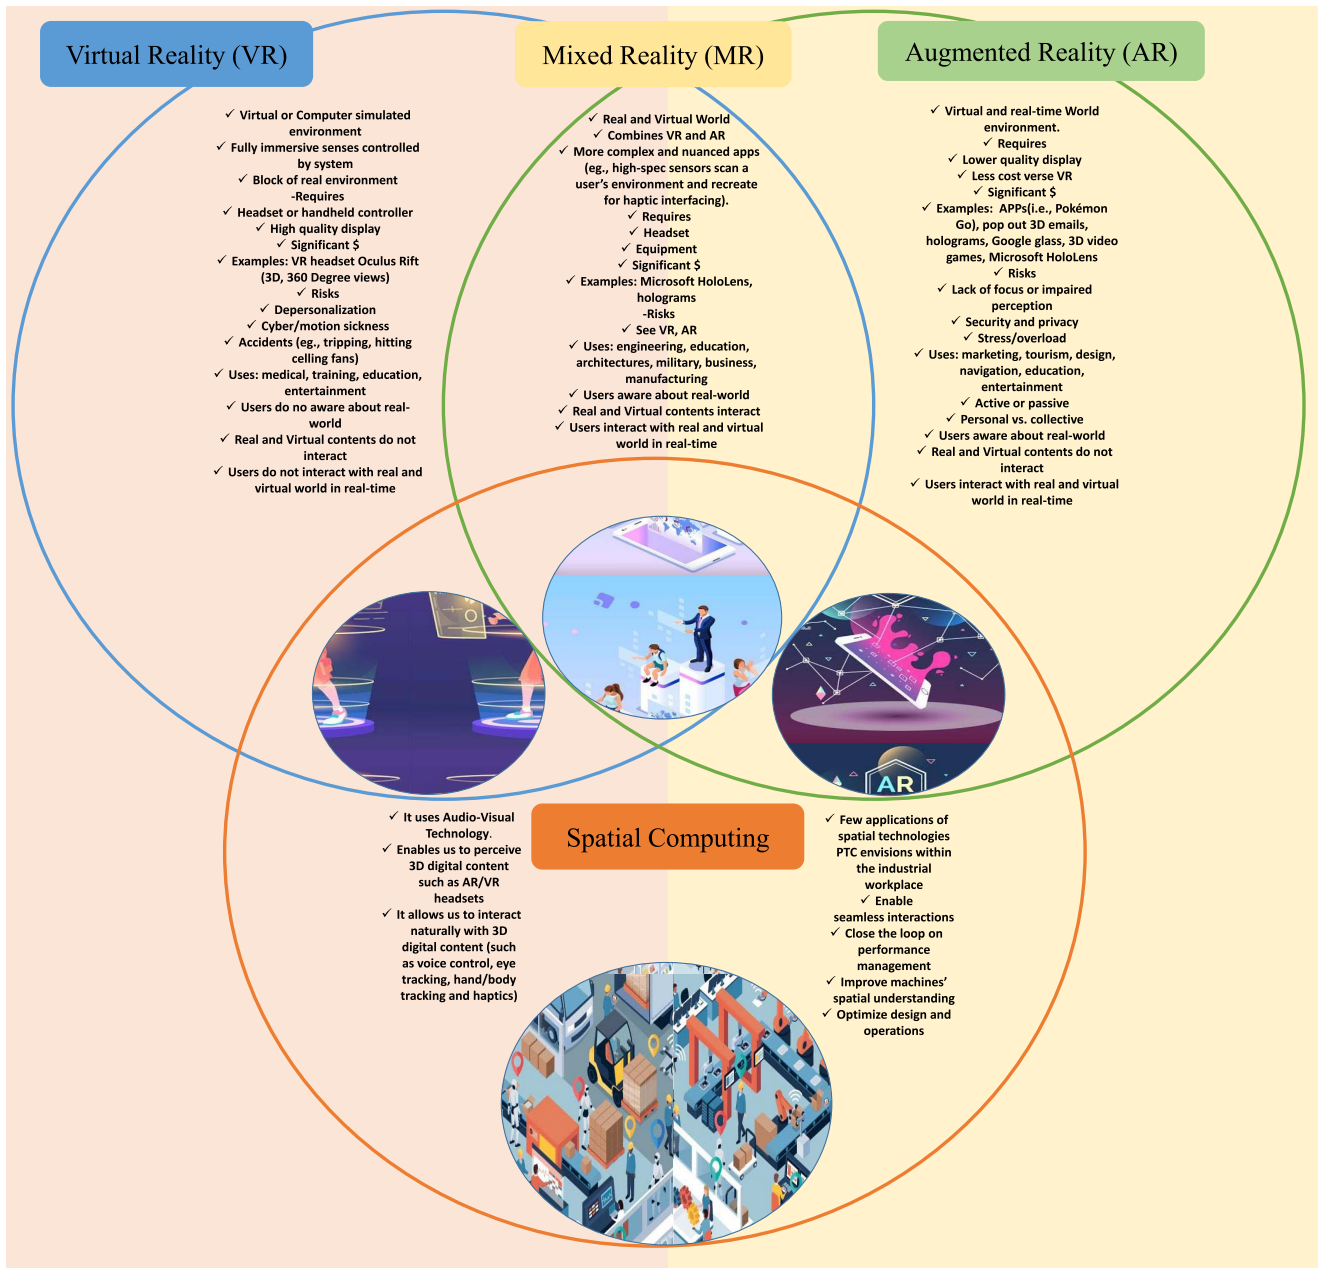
Virtual Reality (VR)

✓ Virtual or Computer simulated environment
✓ Fully immersive senses controlled by system
✓ Block of real environment
-Requires
✓ Headset or handheld controller
✓ High quality display
✓ Significant $
✓ Examples: VR headset Oculus Rift (3D, 360 Degree views)
✓ Risks
✓ Depersonalization
✓ Cyber/motion sickness
✓ Accidents (eg., tripping, hitting celling fans)
✓ Uses: medical, training, education, entertainment
✓ Users do no aware about real-world
✓ Real and Virtual contents do not interact
✓ Users do not interact with real and virtual world in real-time

Mixed Reality (MR)

✓ Real and Virtual World
✓ Combines VR and AR
✓ More complex and nuanced apps (eg., high-spec sensors scan a user's environment and recreate for haptic interfacing).
✓ Requires
✓ Headset
✓ Equipment
✓ Significant $
✓ Examples: Microsoft HoloLens, holograms
-Risks
✓ See VR, AR
✓ Uses: engineering, education, architectures, military, business, manufacturing
✓ Users aware about real-world
✓ Real and Virtual contents interact
✓ Users interact with real and virtual world in real-time

Augmented Reality (AR)

✓ Virtual and real-time World environment.
✓ Requires
✓ Lower quality display
✓ Less cost verse VR
✓ Significant $
✓ Examples: APPs(i.e., Pokémon Go), pop out 3D emails, holograms, Google glass, 3D video games, Microsoft HoloLens
✓ Risks
✓ Lack of focus or impaired perception
✓ Security and privacy
✓ Stress/overload
✓ Uses: marketing, tourism, design, navigation, education, entertainment
✓ Active or passive
✓ Personal vs. collective
✓ Users aware about real-world
✓ Real and Virtual contents do not interact
✓ Users interact with real and virtual world in real-time

AR

Spatial Computing

✓ It uses Audio-Visual Technology.
✓ Enables us to perceive 3D digital content such as AR/VR headsets
✓ It allows us to interact naturally with 3D digital content (such as voice control, eye tracking, hand/body tracking and haptics)

✓ Few applications of spatial technologies PTC envisions within the industrial workplace
✓ Enable seamless interactions
✓ Close the loop on performance management
✓ Improve machines' spatial understanding
✓ Optimize design and operations